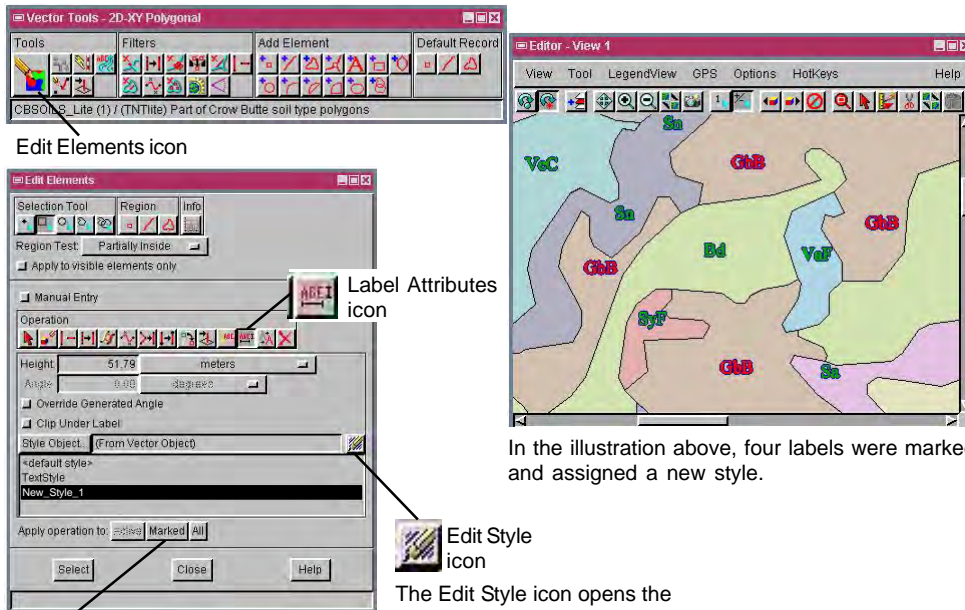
Vector Tools - 2D-XY Polygonal

Tools | Filters | Add Element | Default Record

CBSOILS_Lite (1) / (TNTlite) Part of Crow Butte soil type polygons

Edit Elements icon

Edit Elements

Selection Tool | Region | Info

Region Test: Partially Inside

Apply to visible elements only

Manual Entry

Operation

Height: 51.79 meters

Angle: 0.00 degrees

Override Generated Angle

Clip Under Label

Style Object... (From Vector Object)

<default style>
TextStyle
New_Style_1

Apply operation to: Active Marked All

Select Close Help

Label Attributes icon

Editor - View 1

View Tool LegendView GPS Options HotKeys Help

Sn
VeC
GbB
Sn
GbB
Bd
VaF
GbB
SyF
GbB
Sa

In the illustration above, four labels were marke and assigned a new style.

Edit Style icon

The Edit Style icon opens the